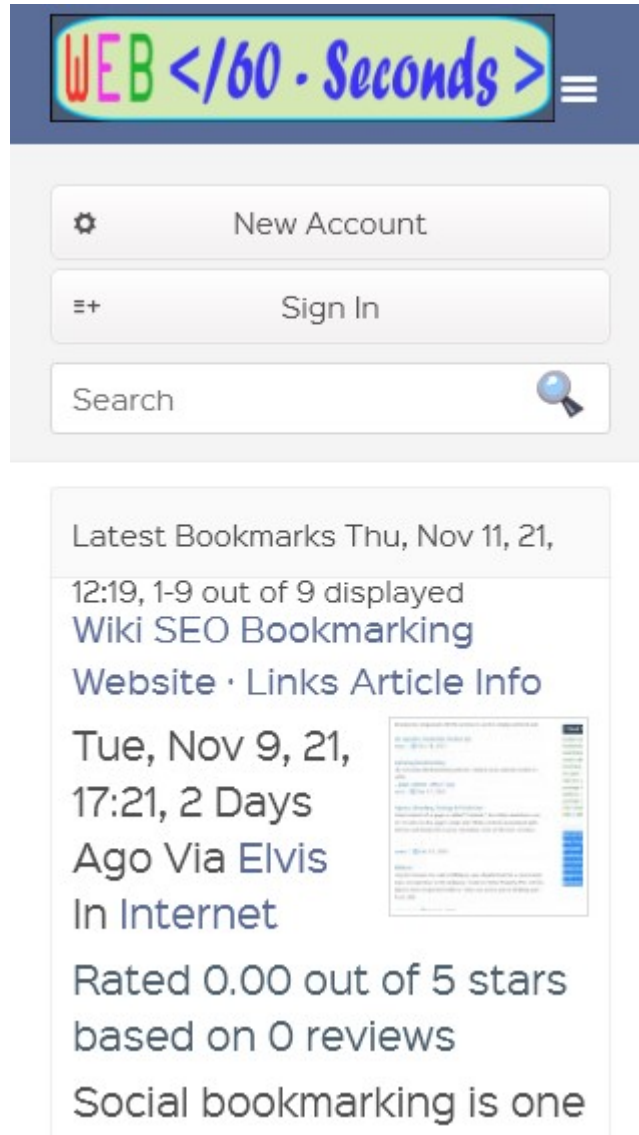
WEB </60 · Seconds >

New Account

Sign In

Search

Latest Bookmarks Thu, Nov 11, 21, 12:19, 1-9 out of 9 displayed

Wiki SEO Bookmarking Website · Links Article Info

Tue, Nov 9, 21, 17:21, 2 Days Ago Via Elvis In Internet

Rated 0.00 out of 5 stars based on 0 reviews

Social bookmarking is one